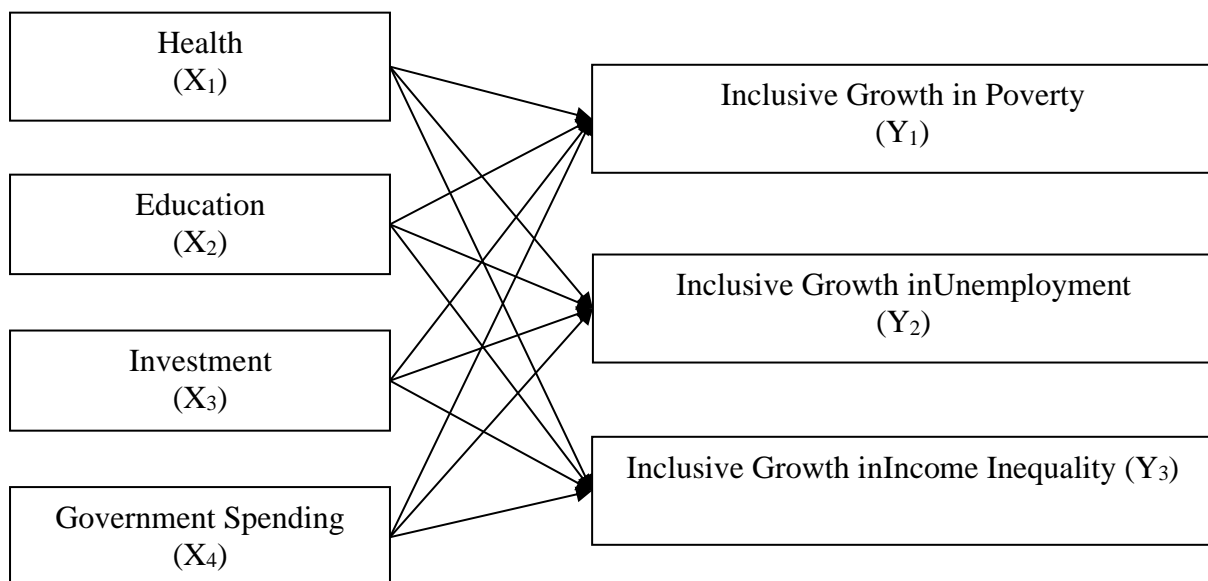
Health
$(X_1)$

Education
$(X_2)$

Investment
$(X_3)$

Government Spending
$(X_4)$

Inclusive Growth in Poverty
$(Y_1)$

Inclusive Growth inUnemployment
$(Y_2)$

Inclusive Growth inIncome Inequality $(Y_3)$